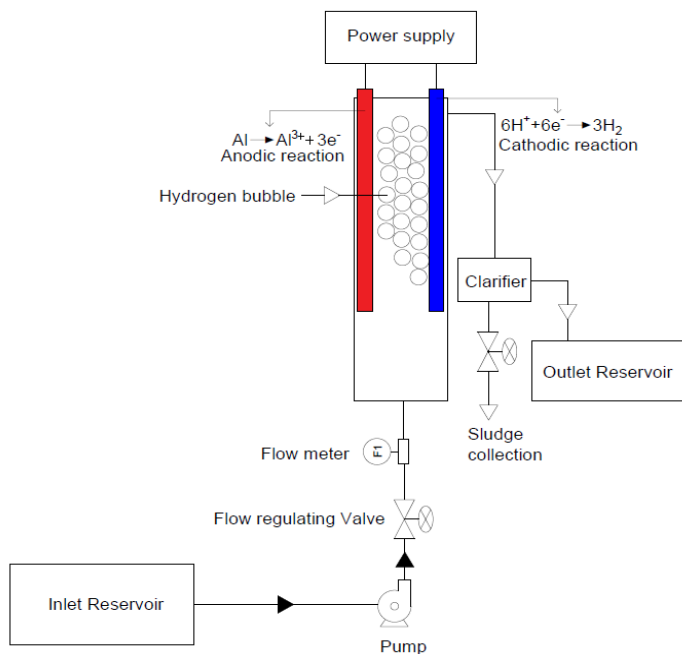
Power supply

$Al \rightarrow Al^{3+} + 3e^-$
Anodic reaction

$6H^+ + 6e^- \rightarrow 3H_2$
Cathodic reaction

Hydrogen bubble

Clarifier

Outlet Reservoir

Sludge collection

Flow meter

FI

Flow regulating Valve

Inlet Reservoir

Pump